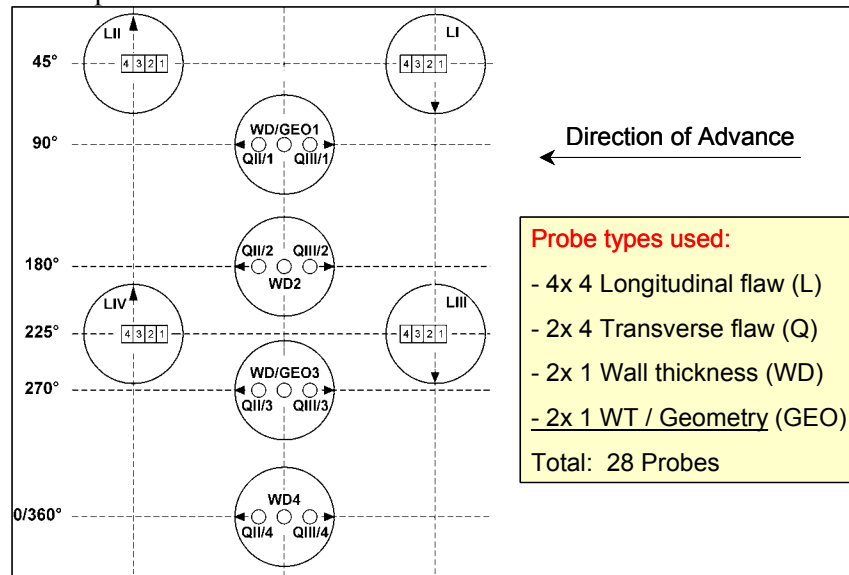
LII
4 3 2 1
LI
4 3 2 1
45°
WD/GEO1
QII/1 QIII/1
90°
Direction of Advance
QII/2 QIII/2
WD2
180°
LIV
4 3 2 1
LIII
4 3 2 1
225°
WD/GEO3
QII/3 QIII/3
270°
WD4
QII/4 QIII/4
0/360°

Probe types used:
- 4x 4 Longitudinal flaw (L)
- 2x 4 Transverse flaw (Q)
- 2x 1 Wall thickness (WD)
- 2x 1 WT / Geometry (GEO)
Total: 28 Probes